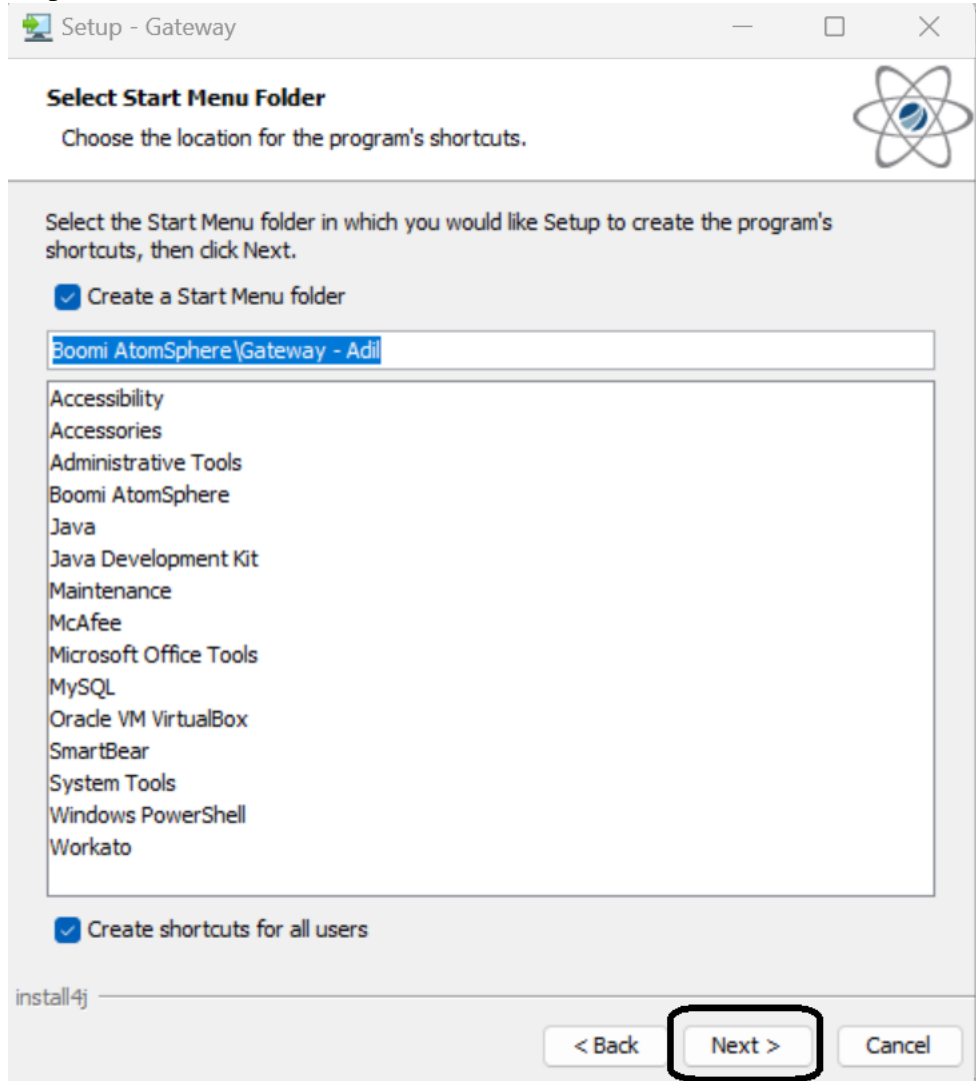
Setup - Gateway

Select Start Menu Folder

Choose the location for the program's shortcuts.

Select the Start Menu folder in which you would like Setup to create the program's shortcuts, then click Next.

Create a Start Menu folder

Boomi AtomSphere\Gateway - Adil

Accessibility
Accessories
Administrative Tools
Boomi AtomSphere
Java
Java Development Kit
Maintenance
McAfee
Microsoft Office Tools
MySQL
Oracle VM VirtualBox
SmartBear
System Tools
Windows PowerShell
Workato

Create shortcuts for all users

install4j

< Back
Next >
Cancel